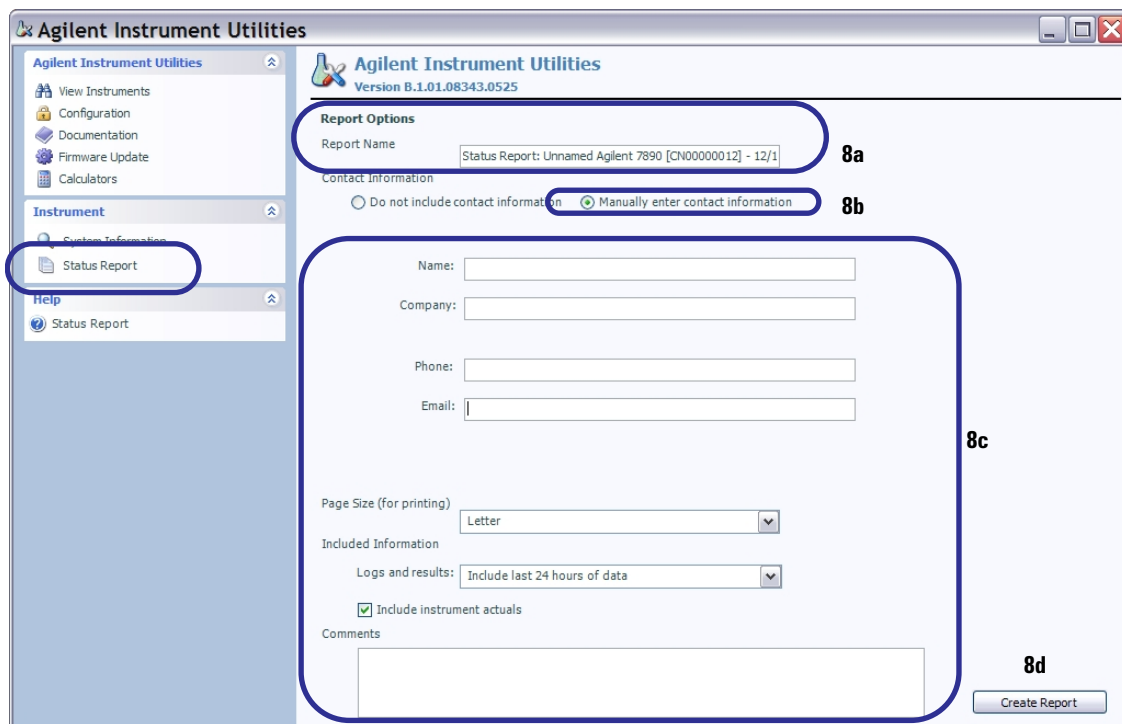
Agilent Instrument Utilities

Agilent Instrument Utilities
View Instruments
Configuration
Documentation
Firmware Update
Calculators

Instrument
System Information
Status Report

Help
Status Report

Agilent Instrument Utilities
Version B.1.01.08343.0525

Report Options
Report Name
Status Report: Unnamed Agilent 7890 [CN00000012] - 12/1
8a
Contact Information
Do not include contact information
Manually enter contact information
8b

Name:
Company:
Phone:
Email:
8c

Page Size (for printing)
Letter
Included Information
Logs and results: Include last 24 hours of data
Include instrument actuals
Comments

8d
Create Report